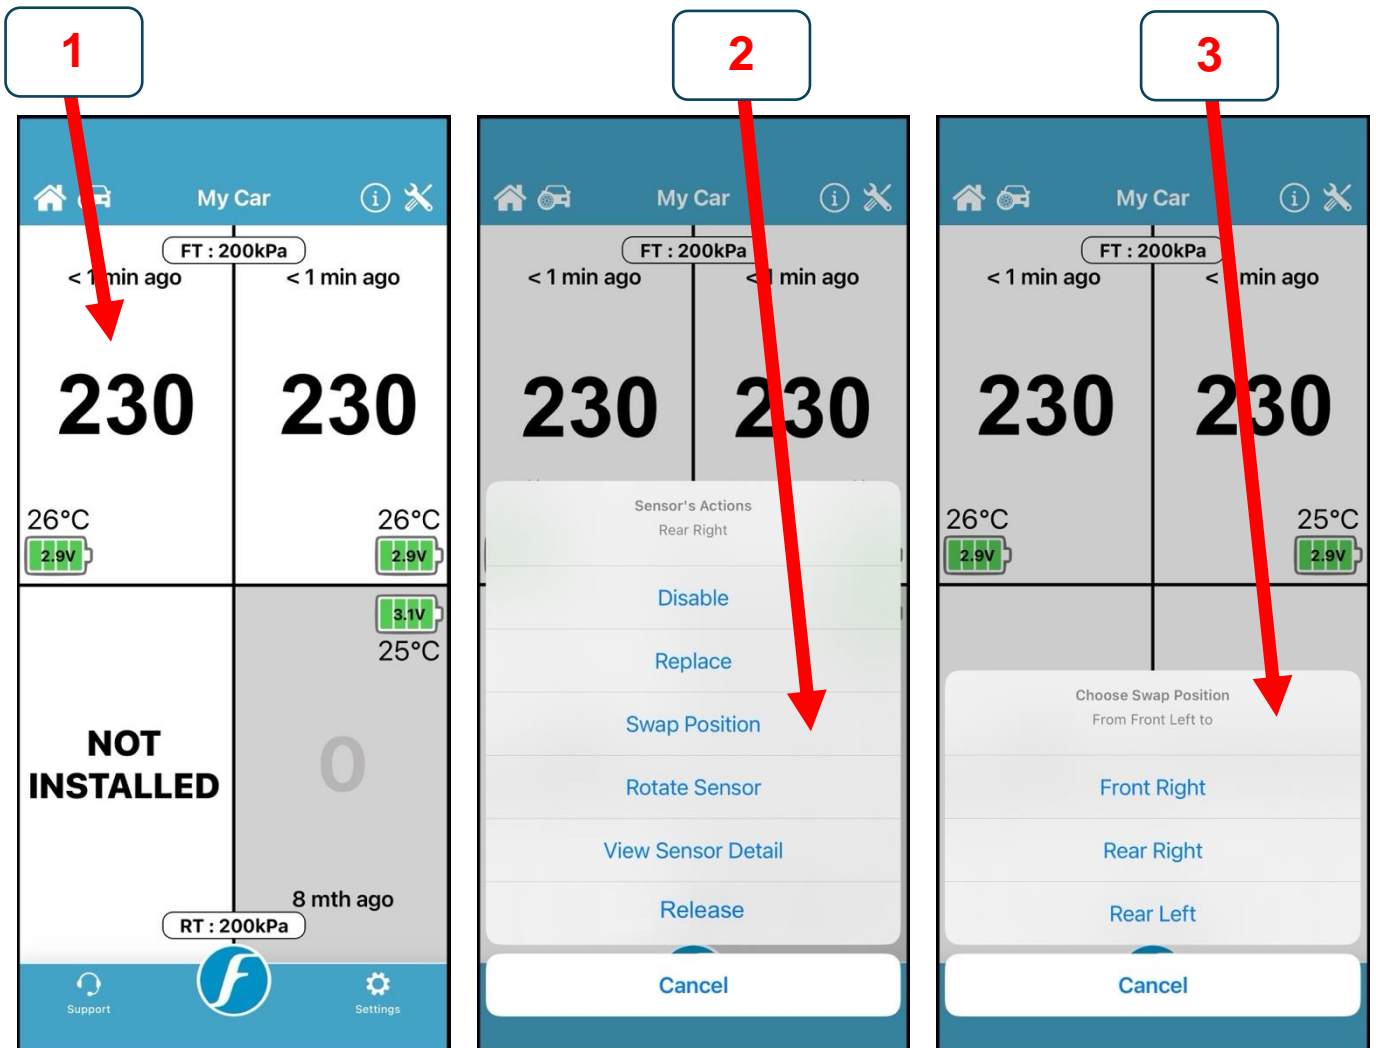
1

My Car

FT : 200kPa

< 1 min ago

< 1 min ago

230

230

26°C

2.9V

26°C

2.9V

3.1V

25°C

NOT INSTALLED

0

8 mth ago

RT : 200kPa

Support

Settings

2

My Car

FT : 200kPa

< 1 min ago

< 1 min ago

230

230

Sensor's Actions

Rear Right

Disable

Replace

Swap Position

Rotate Sensor

View Sensor Detail

Release

Cancel

3

My Car

FT : 200kPa

< 1 min ago

< min ago

230

230

26°C

2.9V

25°C

2.9V

Choose Swap Position

From Front Left to

Front Right

Rear Right

Rear Left

Cancel